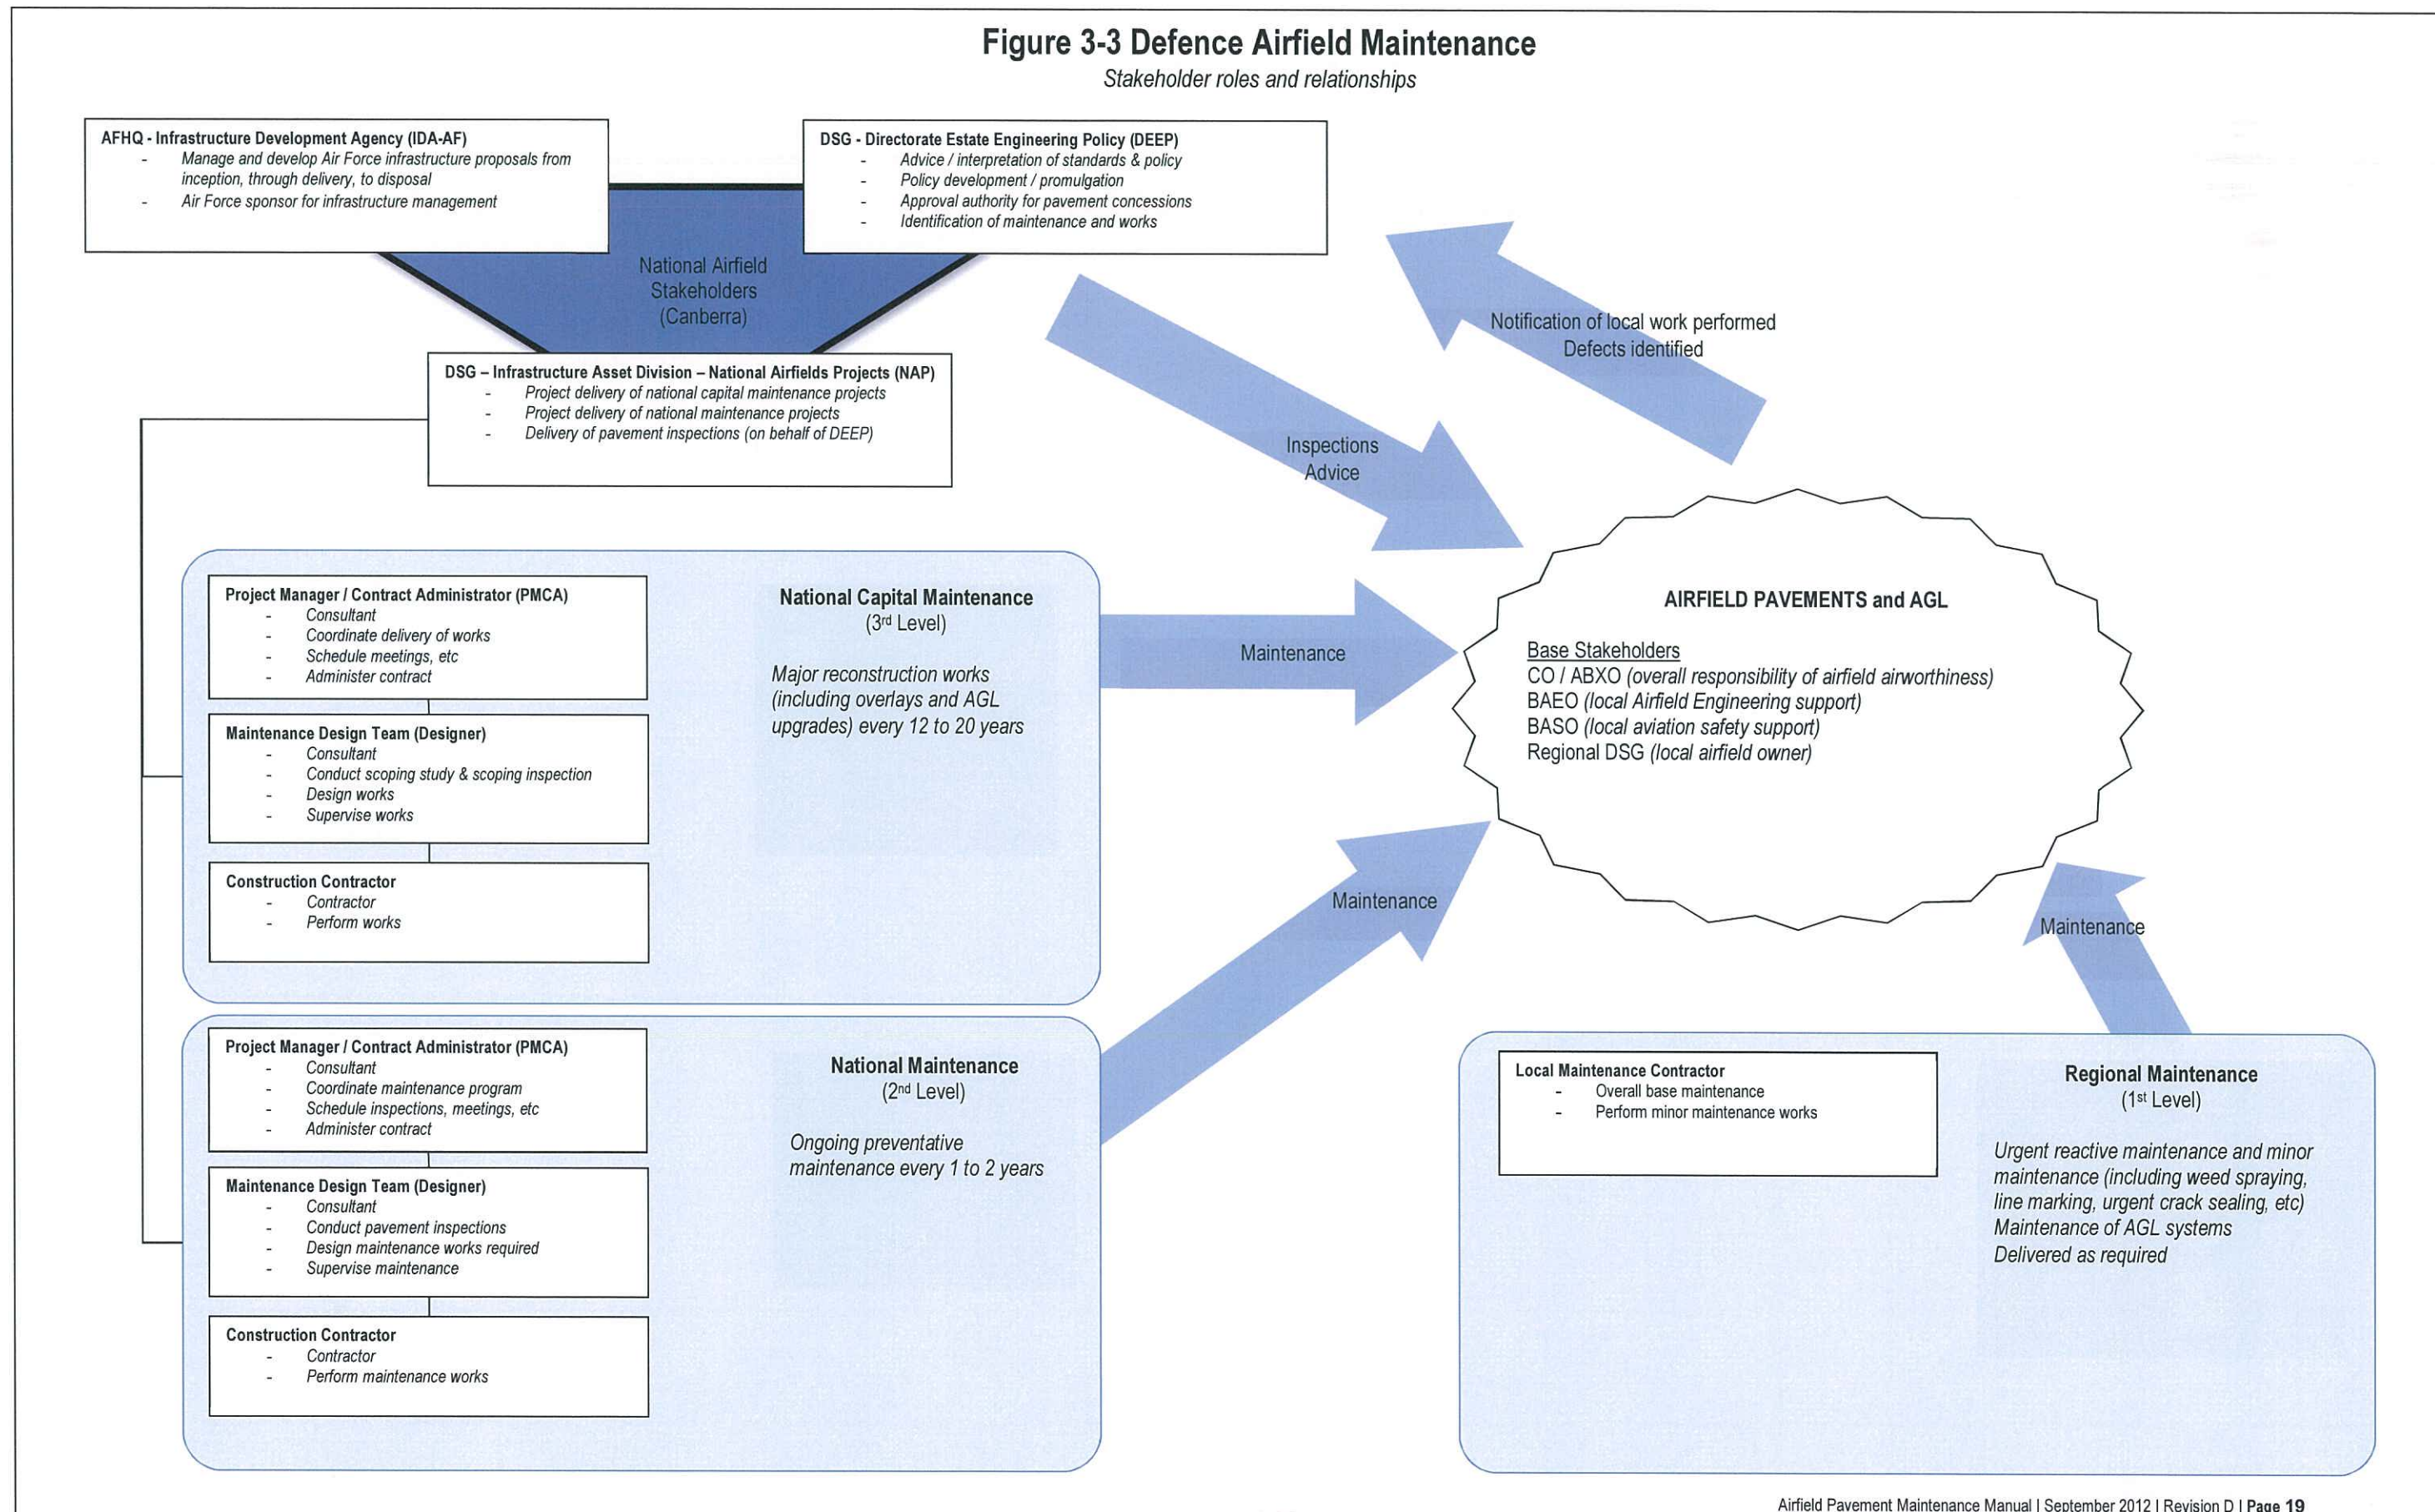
Figure 3-3 Defence Airfield Maintenance
Stakeholder roles and relationships

AFHQ - Infrastructure Development Agency (IDA-AF)
- Manage and develop Air Force infrastructure proposals from inception, through delivery, to disposal
- Air Force sponsor for infrastructure management

DSG - Directorate Estate Engineering Policy (DEEP)
- Advice / interpretation of standards & policy
- Policy development / promulgation
- Approval authority for pavement concessions
- Identification of maintenance and works

National Airfield Stakeholders (Canberra)

DSG – Infrastructure Asset Division – National Airfields Projects (NAP)
- Project delivery of national capital maintenance projects
- Project delivery of national maintenance projects
- Delivery of pavement inspections (on behalf of DEEP)

Notification of local work performed
Defects identified

Inspections
Advice

Project Manager / Contract Administrator (PMCA)
- Consultant
- Coordinate delivery of works
- Schedule meetings, etc
- Administer contract

Maintenance Design Team (Designer)
- Consultant
- Conduct scoping study & scoping inspection
- Design works
- Supervise works

Construction Contractor
- Contractor
- Perform works

National Capital Maintenance
(3rd Level)

Major reconstruction works (including overlays and AGL upgrades) every 12 to 20 years

Maintenance

AIRFIELD PAVEMENTS and AGL

Base Stakeholders
CO / ABXO (overall responsibility of airfield airworthiness)
BAEO (local Airfield Engineering support)
BASO (local aviation safety support)
Regional DSG (local airfield owner)

Maintenance

Maintenance

Project Manager / Contract Administrator (PMCA)
- Consultant
- Coordinate maintenance program
- Schedule inspections, meetings, etc
- Administer contract

Maintenance Design Team (Designer)
- Consultant
- Conduct pavement inspections
- Design maintenance works required
- Supervise maintenance

Construction Contractor
- Contractor
- Perform maintenance works

National Maintenance
(2nd Level)

Ongoing preventative maintenance every 1 to 2 years

Local Maintenance Contractor
- Overall base maintenance
- Perform minor maintenance works

Regional Maintenance
(1st Level)

Urgent reactive maintenance and minor maintenance (including weed spraying, line marking, urgent crack sealing, etc)
Maintenance of AGL systems
Delivered as required

Airfield Pavement Maintenance Manual | September 2012 | Revision D | Page 19